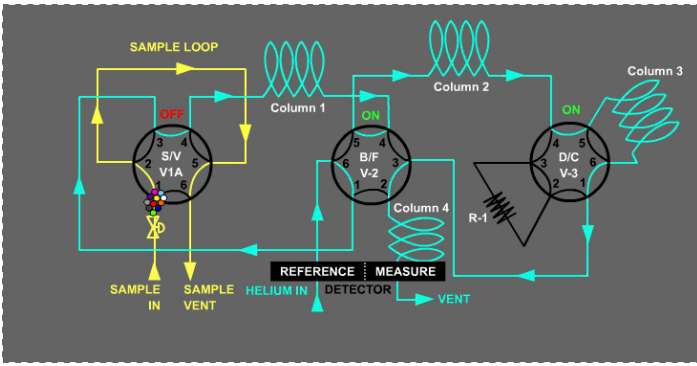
SAMPLE LOOP

Column 1

Column 2

Column 3

OFF

3 4
2 S/V V1A 5
1 6

ON

5 4
6 B/F V-2 3
1 2

ON

4 5
3 D/C V-3 6
2 1

Column 4

R-1

REFERENCE MEASURE
DETECTOR

SAMPLE IN

SAMPLE VENT

HELIUM IN

VENT